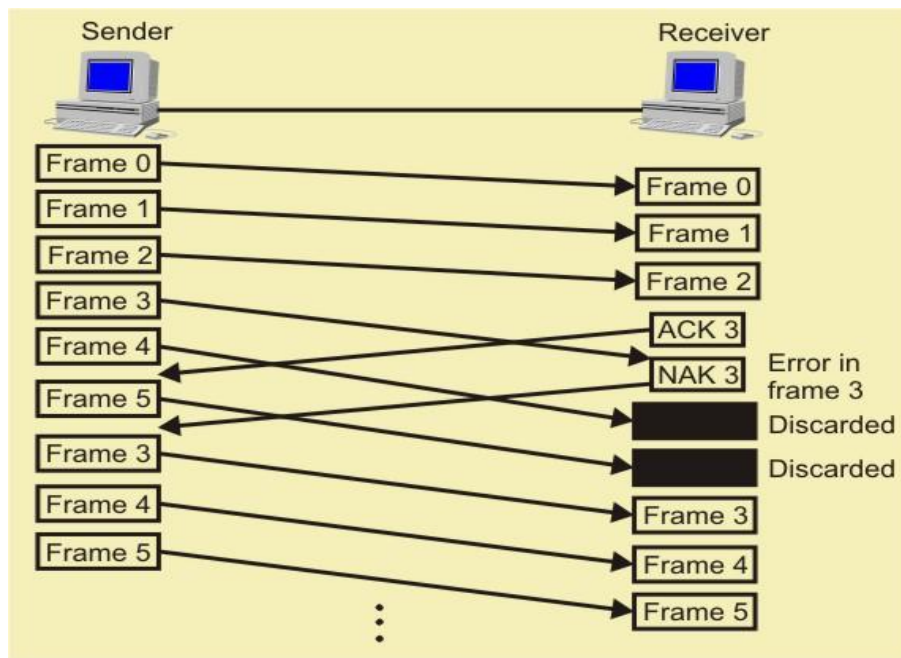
Sender

Receiver

Frame 0

Frame 0

Frame 1

Frame 1

Frame 2

Frame 2

Frame 3

ACK 3

Frame 4

NAK 3

Error in frame 3

Frame 5

Discarded

Frame 3

Discarded

Frame 4

Frame 3

Frame 5

Frame 4

Frame 5